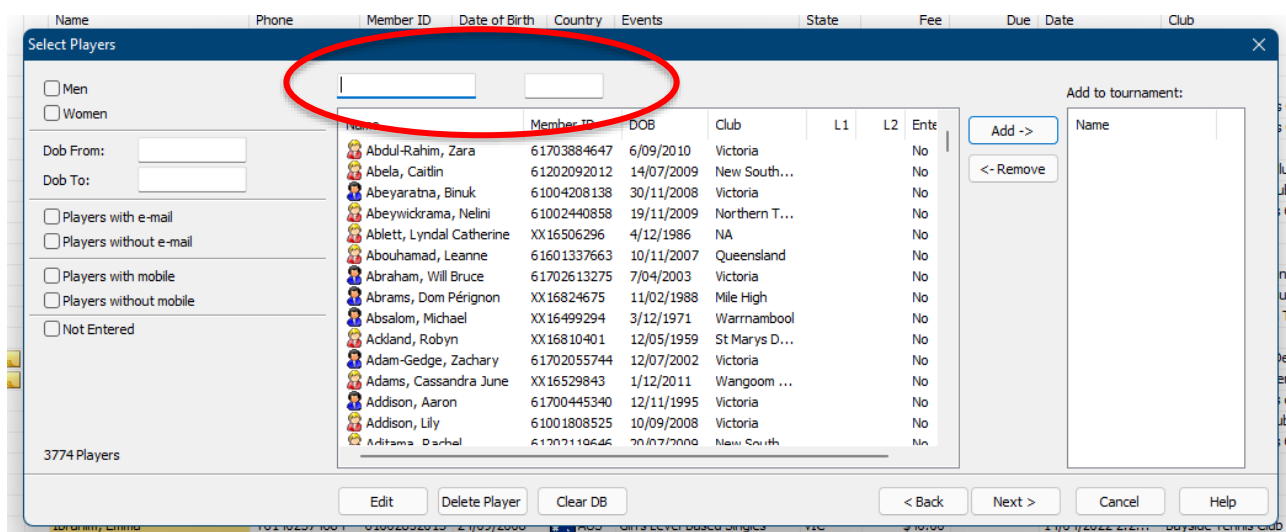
Name Phone Member ID Date of Birth Country Events State Fee Due Date Club

Select Players

Men
Women
Dob From:
Dob To:
Players with e-mail
Players without e-mail
Players with mobile
Players without mobile
Not Entered

3774 Players

| Name | Member ID | DOB | Club | L1 | L2 | Ente |
|---|---|---|---|---|---|---|
| Abdul-Rahim, Zara | 61703884647 | 6/09/2010 | Victoria | | | No |
| Abela, Caitlin | 61202092012 | 14/07/2009 | New South… | | | No |
| Abeyaratna, Binuk | 61004208138 | 30/11/2008 | Victoria | | | No |
| Abeywickrama, Nelini | 61002440858 | 19/11/2009 | Northern T… | | | No |
| Ablett, Lyndal Catherine | XX16506296 | 4/12/1986 | NA | | | No |
| Abouhamad, Leanne | 61601337663 | 10/11/2007 | Queensland | | | No |
| Abraham, Will Bruce | 61702613275 | 7/04/2003 | Victoria | | | No |
| Abrams, Dom Pérignon | XX16824675 | 11/02/1988 | Mile High | | | No |
| Absalom, Michael | XX16499294 | 3/12/1971 | Warrnambool | | | No |
| Ackland, Robyn | XX16810401 | 12/05/1959 | St Marys D… | | | No |
| Adam-Gedge, Zachary | 61702055744 | 12/07/2002 | Victoria | | | No |
| Adams, Cassandra June | XX16529843 | 1/12/2011 | Wangoom … | | | No |
| Addison, Aaron | 61700445340 | 12/11/1995 | Victoria | | | No |
| Addison, Lily | 61001808525 | 10/09/2008 | Victoria | | | No |
| Aditama, Rachel | 61202119646 | 20/07/2009 | New South | | | No |

Add ->
<- Remove

Add to tournament:
Name

Edit Delete Player Clear DB < Back Next > Cancel Help